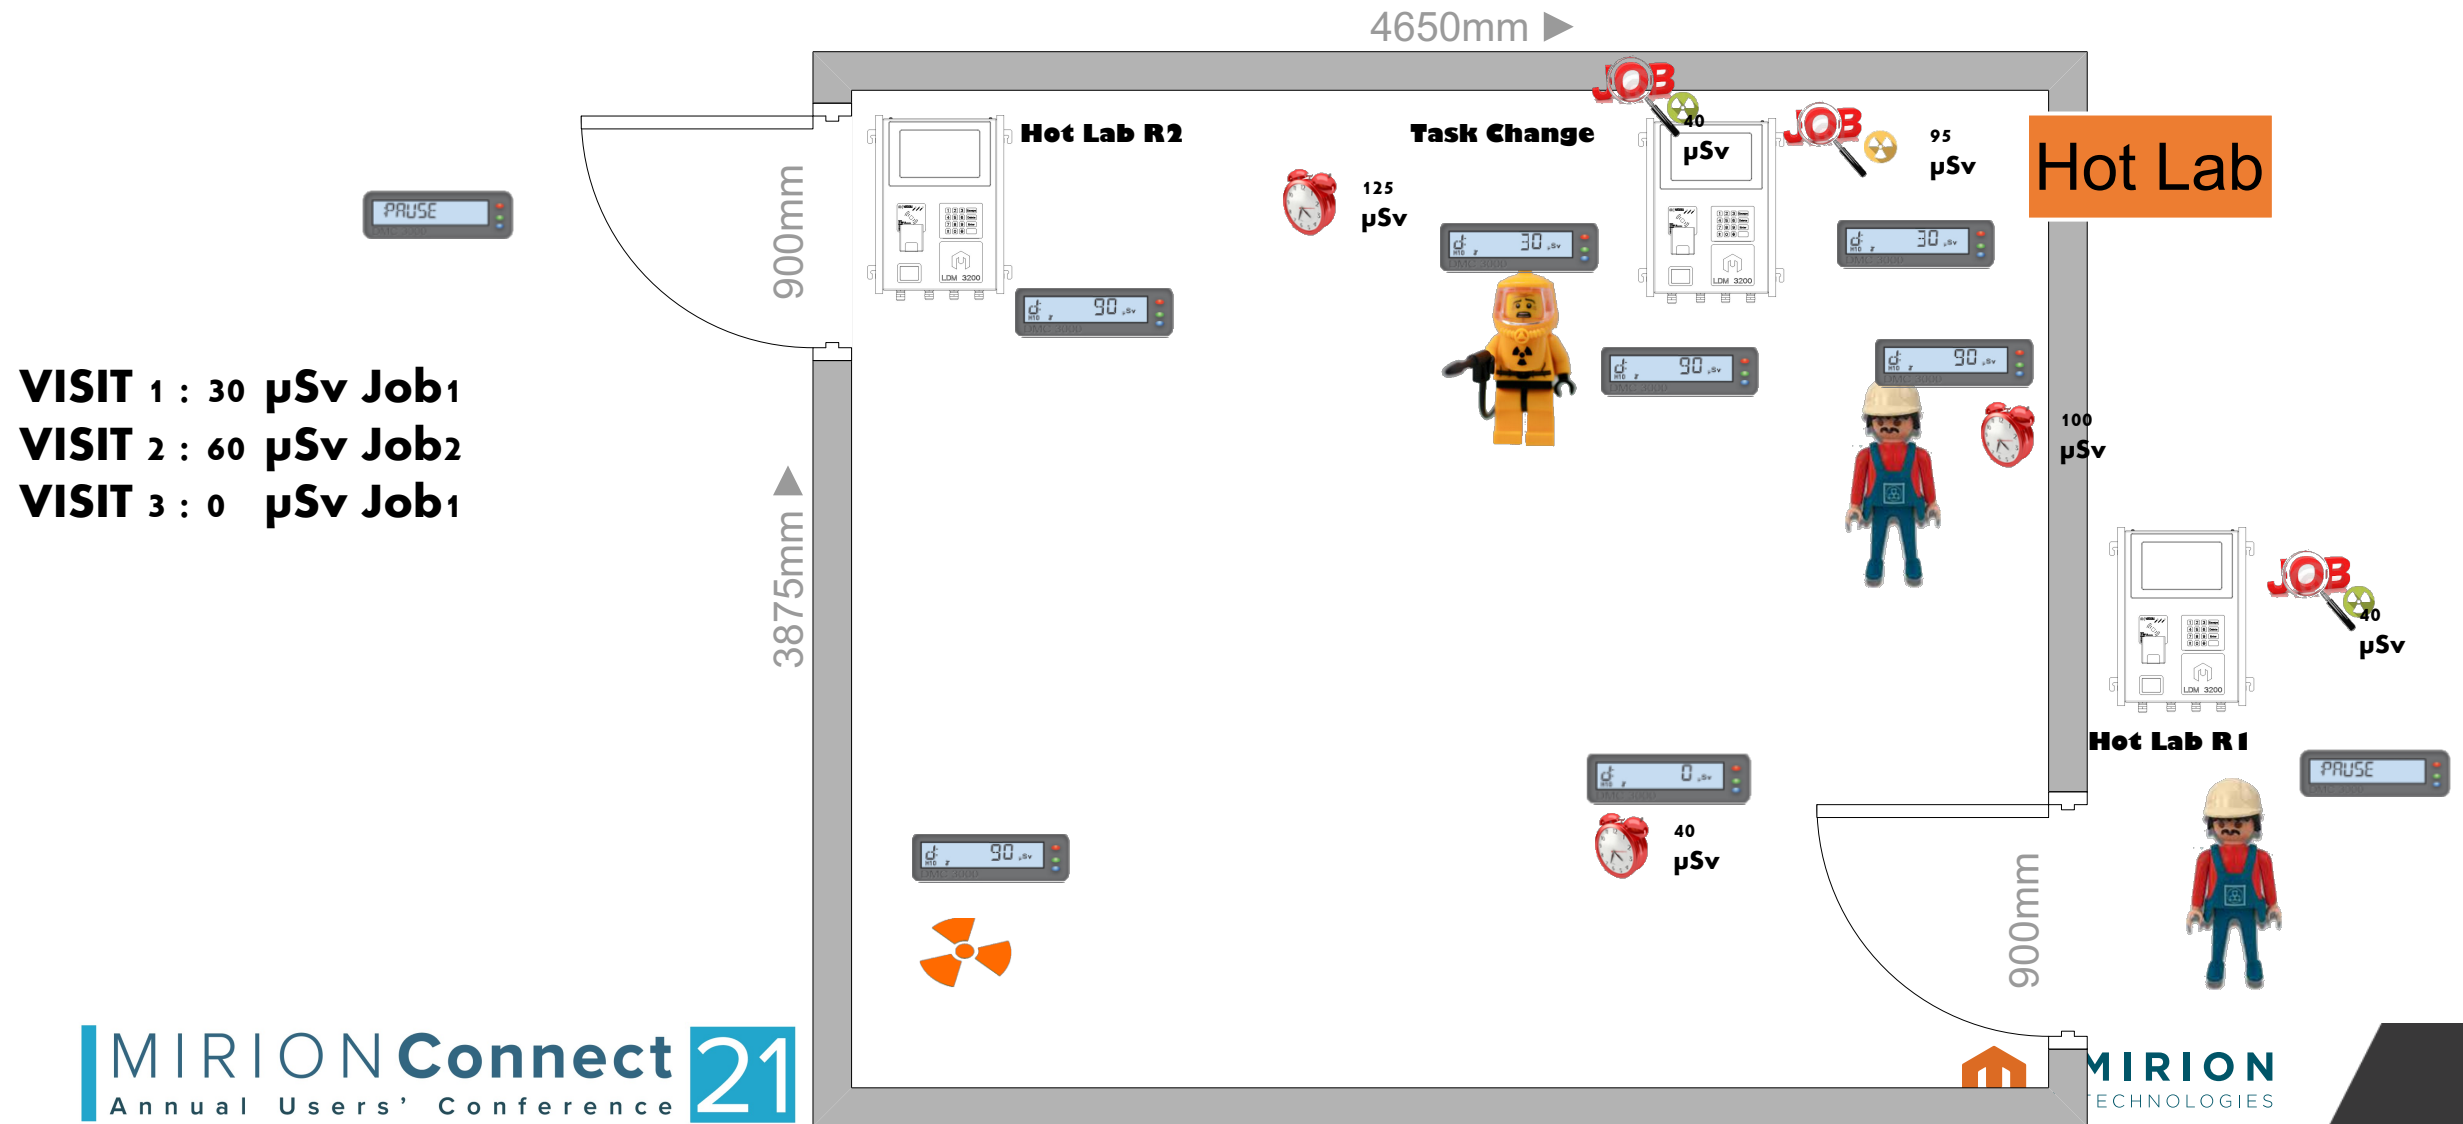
4650mm

PAUSE

900mm

Hot Lab R2

LDM 3200

90 µSv

Task Change

125
µSv

30 µSv

JOB
40
µSv

LDM 3200

JOB
95
µSv

30 µSv

Hot Lab

VISIT 1 : 30 µSv Job1
VISIT 2 : 60 µSv Job2
VISIT 3 : 0 µSv Job1

90 µSv

90 µSv

100
µSv

3875mm

LDM 3200

JOB
40
µSv

Hot Lab R1

PAUSE

0 µSv

40
µSv

90 µSv

900mm

MIRION Connect 21
Annual Users' Conference

MIRION
TECHNOLOGIES